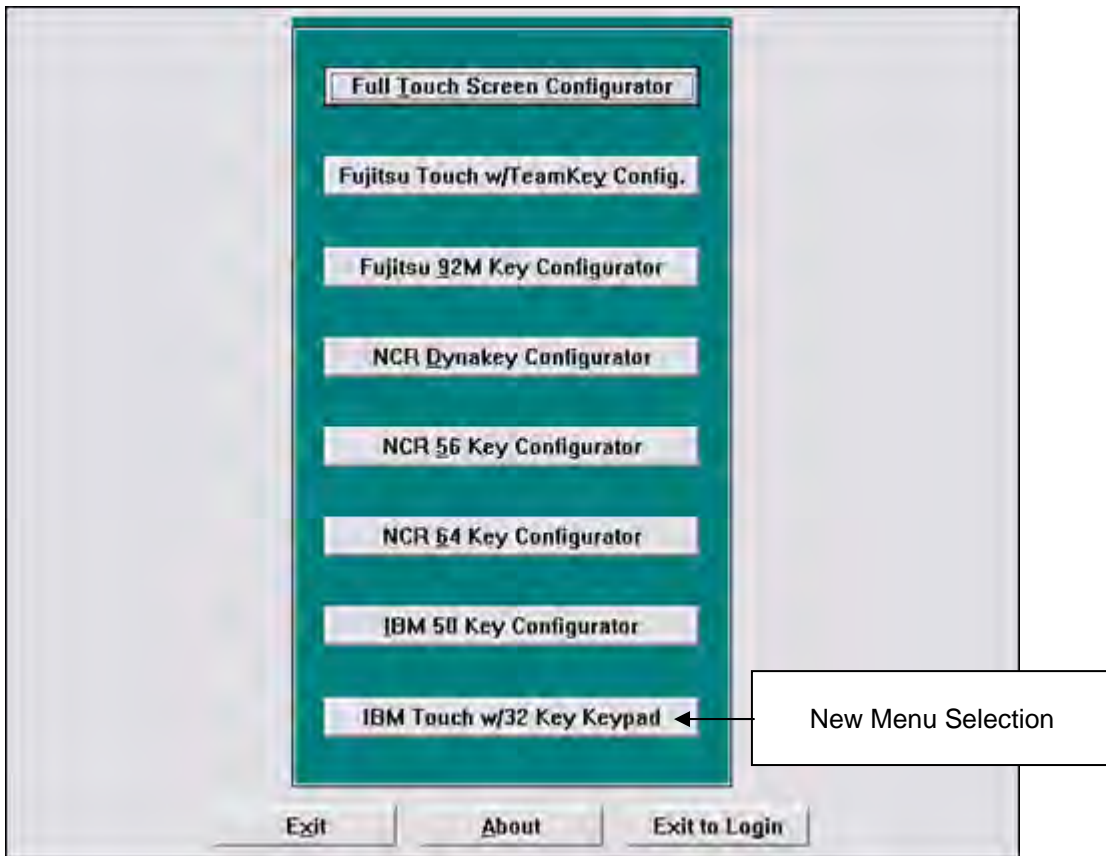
Full Touch Screen Configurator

Fujitsu Touch w/TeamKey Config.

Fujitsu 92M Key Configurator

NCR Dynakey Configurator

NCR 56 Key Configurator

NCR 64 Key Configurator

IBM 50 Key Configurator

IBM Touch w/32 Key Keypad

New Menu Selection

Exit

About

Exit to Login